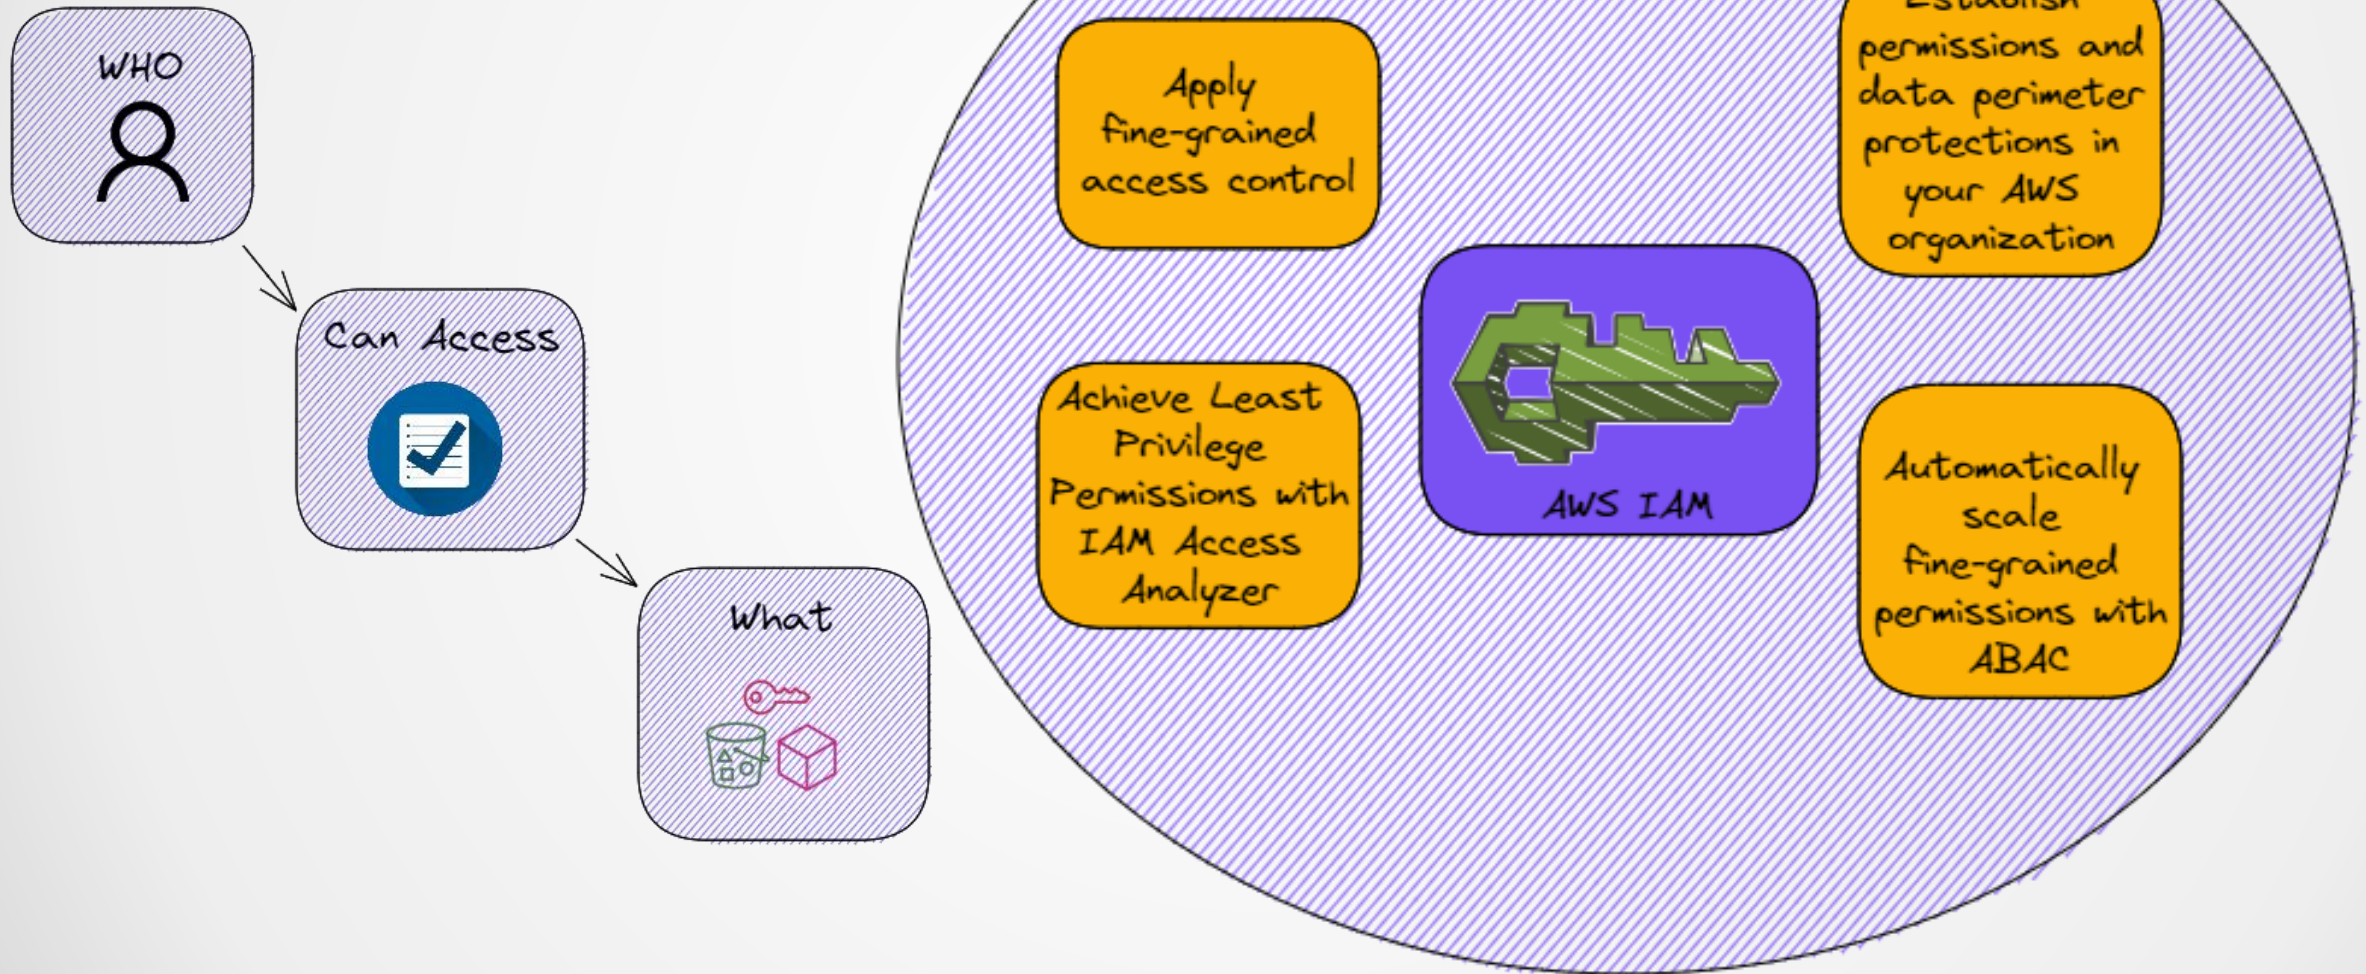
WHO

Can Access

What

Apply fine-grained access control

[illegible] permissions and data perimeter protections in your AWS organization

AWS IAM

Achieve Least Privilege Permissions with IAM Access Analyzer

Automatically scale fine-grained permissions with ABAC